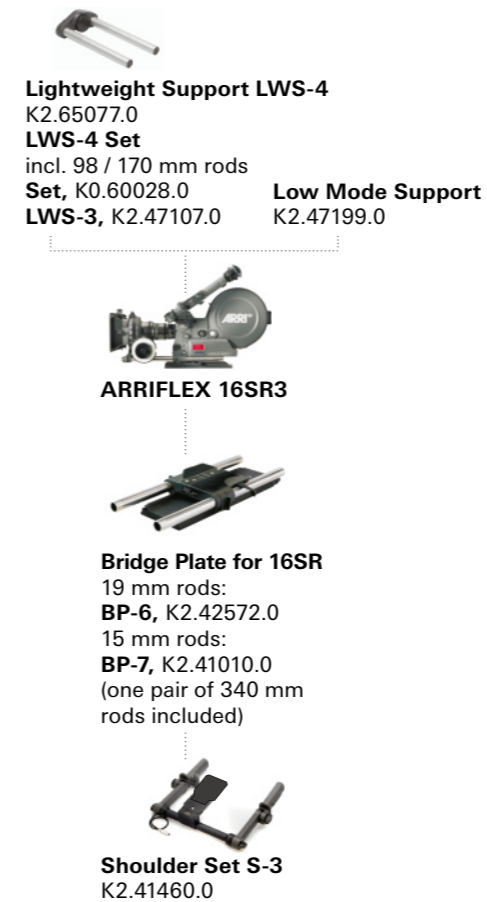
Lightweight Support LWS-4
K2.65077.0
LWS-4 Set
incl. 98 / 170 mm rods
Set, K0.60028.0
LWS-3, K2.47107.0

Low Mode Support
K2.47199.0

ARRI

ARRIFLEX 16SR3

Bridge Plate for 16SR
19 mm rods:
BP-6, K2.42572.0
15 mm rods:
BP-7, K2.41010.0
(one pair of 340 mm rods included)

Shoulder Set S-3
K2.41460.0